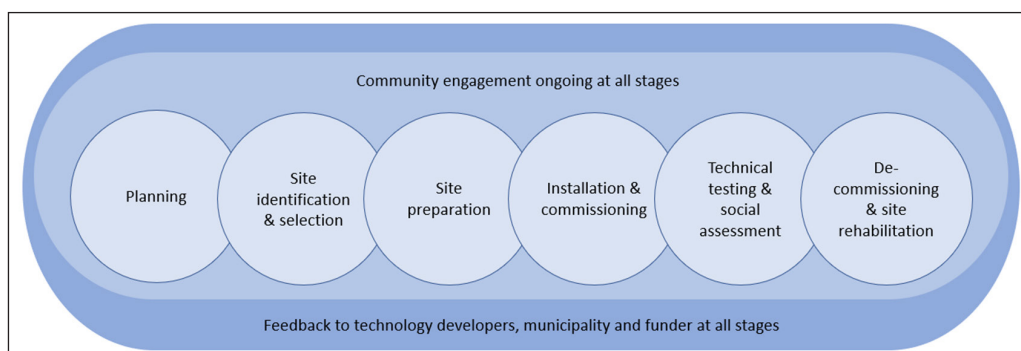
Community engagement ongoing at all stages

Planning

Site identification & selection

Site preparation

Installation & commissioning

Technical testing & social assessment

De-commissioning & site rehabilitation

Feedback to technology developers, municipality and funder at all stages